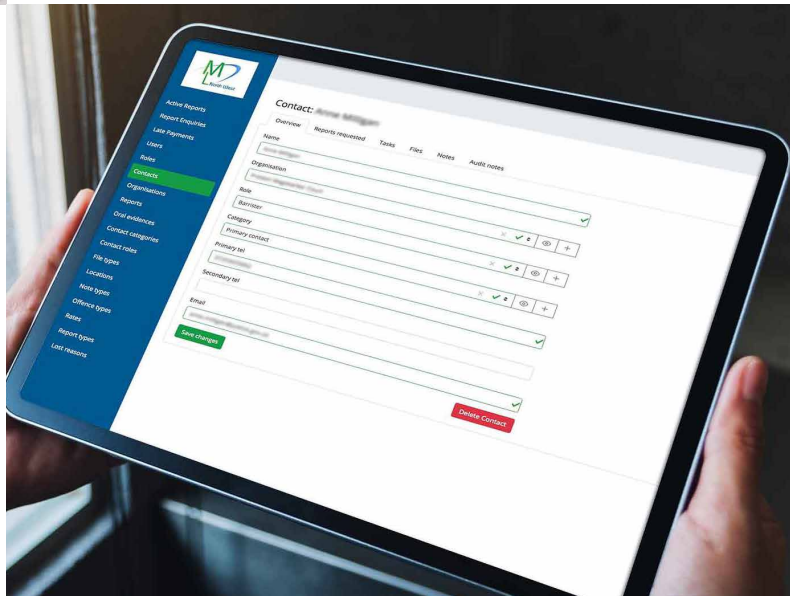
Active Reports
Report Enquiries
Late Payments
Users
Roles
Contacts
Organisations
Reports
Oral evidences
Contact categories
Contact roles
File types
Locations
Note types
Offence types
Rates
Report types
Lost reasons

Contact: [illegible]

Overview
Reports requested
Tasks
Files
Notes
Audit notes

Name
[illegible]
Organisation
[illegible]
Role
Barrister
Category
Primary contact
Primary tel
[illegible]
Secondary tel

Email
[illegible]

Save changes

Delete Contact